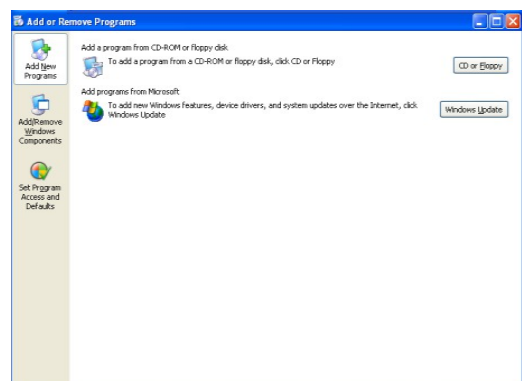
Add or Remove Programs

Add New Programs

Add/Remove Windows Components

Set Program Access and Defaults

Add a program from CD-ROM or floppy disk

To add a program from a CD-ROM or floppy disk, click CD or Floppy

CD or Floppy

Add programs from Microsoft

To add new Windows features, device drivers, and system updates over the Internet, click Windows Update

Windows Update